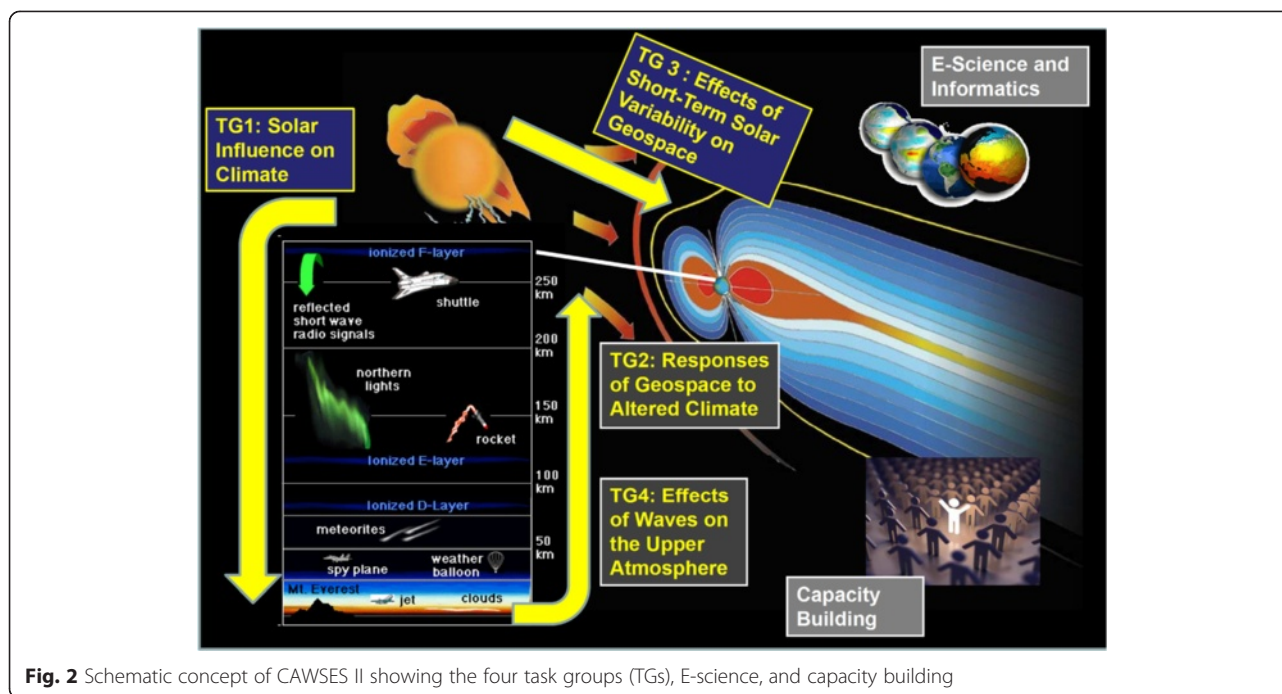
TG1: Solar Influence on Climate

TG 3 : Effects of Short-Term Solar Variability on Geospace

E-Science and Informatics

Ionized F-layer

reflected short wave radio signals

shuttle

250 km

200 km

northern lights

150 km

rocket

Ionized E-layer

100 km

Ionized D-Layer

meteorites

50 km

spy plane

weather balloon

Mt. Everest

jet

clouds

TG2: Responses of Geospace to Altered Climate

TG4: Effects of Waves on the Upper Atmosphere

Capacity Building

**Fig. 2** Schematic concept of CAWSES II showing the four task groups (TGs), E-science, and capacity building